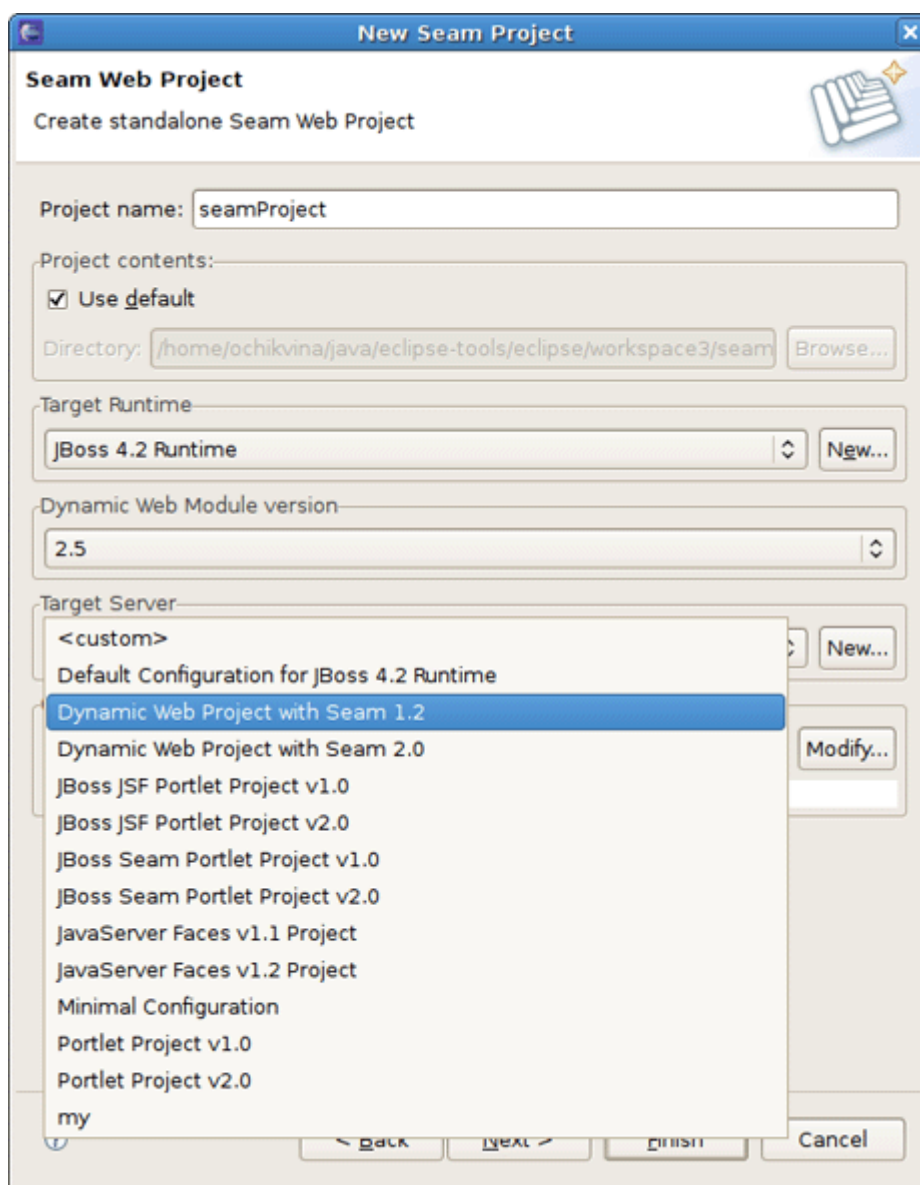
New Seam Project

Seam Web Project

Create standalone Seam Web Project

Project name: seamProject

Project contents:

☑ Use default

Directory: /home/ochikvina/java/eclipse-tools/eclipse/workspace3/seam Browse...

Target Runtime

JBoss 4.2 Runtime New...

Dynamic Web Module version

2.5

Target Server

New...

Modify...

<custom>
Default Configuration for JBoss 4.2 Runtime
Dynamic Web Project with Seam 1.2
Dynamic Web Project with Seam 2.0
JBoss JSF Portlet Project v1.0
JBoss JSF Portlet Project v2.0
JBoss Seam Portlet Project v1.0
JBoss Seam Portlet Project v2.0
JavaServer Faces v1.1 Project
JavaServer Faces v1.2 Project
Minimal Configuration
Portlet Project v1.0
Portlet Project v2.0
my

< Back Next > Finish Cancel